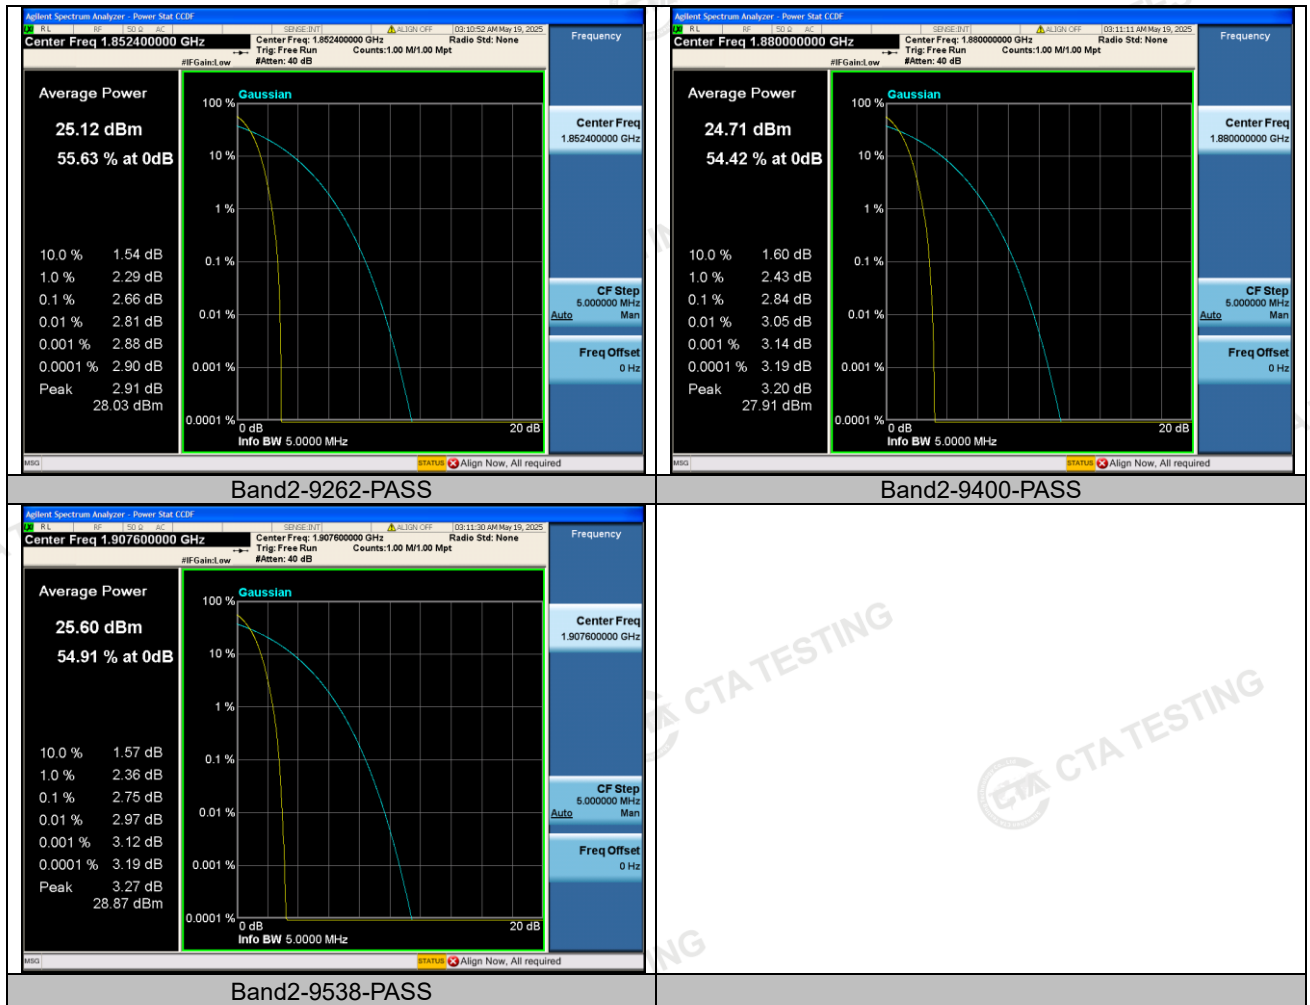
Agilent Spectrum Analyzer - Power Stat CCDF
RL RF 50 Ω AC SENSE:INT ALIGN OFF 03:10:52 AM May 19, 2025
Center Freq 1.852400000 GHz
Center Freq: 1.852400000 GHz Radio Std: None
Trig: Free Run Counts:1.00 M/1.00 Mpt
#IFGain:Low #Atten: 40 dB
Frequency

Average Power
25.12 dBm
55.63 % at 0dB

| | |
|---|---|
| 10.0 % | 1.54 dB |
| 1.0 % | 2.29 dB |
| 0.1 % | 2.66 dB |
| 0.01 % | 2.81 dB |
| 0.001 % | 2.88 dB |
| 0.0001 % | 2.90 dB |
| Peak | 2.91 dB |
| | 28.03 dBm |

Gaussian
100 %
10 %
1 %
0.1 %
0.01 %
0.001 %
0.0001 %
0 dB
20 dB
Info BW 5.0000 MHz

Center Freq
1.852400000 GHz
CF Step
5.000000 MHz
Auto Man
Freq Offset
0 Hz
MSG
STATUS Align Now, All required

Band2-9262-PASS

Agilent Spectrum Analyzer - Power Stat CCDF
RL RF 50 Ω AC SENSE:INT ALIGN OFF 03:11:11 AM May 19, 2025
Center Freq 1.880000000 GHz
Center Freq: 1.880000000 GHz Radio Std: None
Trig: Free Run Counts:1.00 M/1.00 Mpt
#IFGain:Low #Atten: 40 dB
Frequency

Average Power
24.71 dBm
54.42 % at 0dB

| | |
|---|---|
| 10.0 % | 1.60 dB |
| 1.0 % | 2.43 dB |
| 0.1 % | 2.84 dB |
| 0.01 % | 3.05 dB |
| 0.001 % | 3.14 dB |
| 0.0001 % | 3.19 dB |
| Peak | 3.20 dB |
| | 27.91 dBm |

Gaussian
100 %
10 %
1 %
0.1 %
0.01 %
0.001 %
0.0001 %
0 dB
20 dB
Info BW 5.0000 MHz

Center Freq
1.880000000 GHz
CF Step
5.000000 MHz
Auto Man
Freq Offset
0 Hz
MSG
STATUS Align Now, All required

Band2-9400-PASS

Agilent Spectrum Analyzer - Power Stat CCDF
RL RF 50 Ω AC SENSE:INT ALIGN OFF 03:11:30 AM May 19, 2025
Center Freq 1.907600000 GHz
Center Freq: 1.907600000 GHz Radio Std: None
Trig: Free Run Counts:1.00 M/1.00 Mpt
#IFGain:Low #Atten: 40 dB
Frequency

Average Power
25.60 dBm
54.91 % at 0dB

| | |
|---|---|
| 10.0 % | 1.57 dB |
| 1.0 % | 2.36 dB |
| 0.1 % | 2.75 dB |
| 0.01 % | 2.97 dB |
| 0.001 % | 3.12 dB |
| 0.0001 % | 3.19 dB |
| Peak | 3.27 dB |
| | 28.87 dBm |

Gaussian
100 %
10 %
1 %
0.1 %
0.01 %
0.001 %
0.0001 %
0 dB
20 dB
Info BW 5.0000 MHz

Center Freq
1.907600000 GHz
CF Step
5.000000 MHz
Auto Man
Freq Offset
0 Hz
MSG
STATUS Align Now, All required

Band2-9538-PASS

CTA TESTING
CTA TESTING